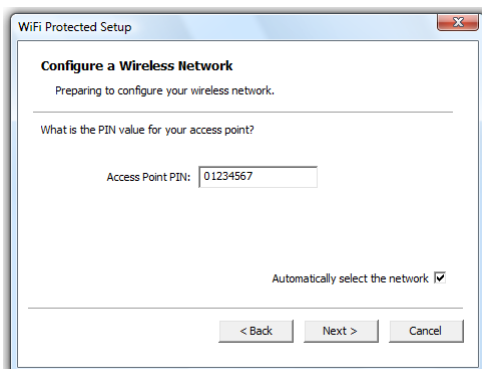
WiFi Protected Setup

Configure a Wireless Network

Preparing to configure your wireless network.

What is the PIN value for your access point?

Access Point PIN: 01234567

Automatically select the network

< Back

Next >

Cancel